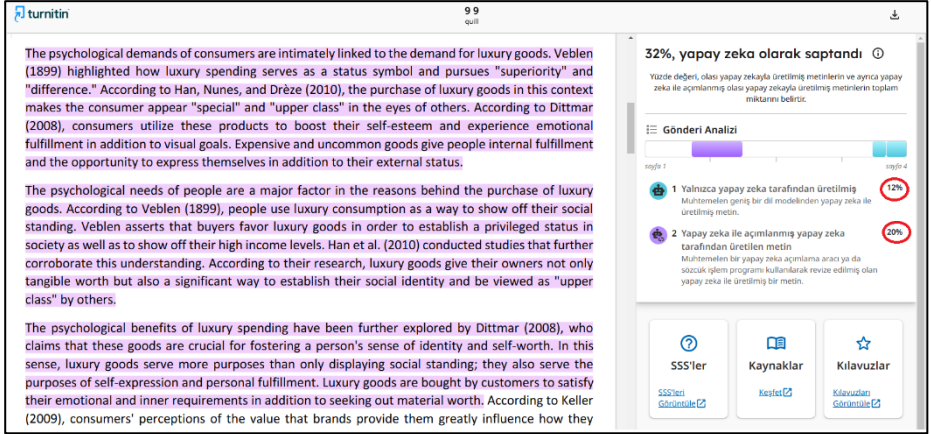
turnitin

9 9
quill

The psychological demands of consumers are intimately linked to the demand for luxury goods. Veblen (1899) highlighted how luxury spending serves as a status symbol and pursues "superiority" and "difference." According to Han, Nunes, and Drèze (2010), the purchase of luxury goods in this context makes the consumer appear "special" and "upper class" in the eyes of others. According to Dittmar (2008), consumers utilize these products to boost their self-esteem and experience emotional fulfillment in addition to visual goals. Expensive and uncommon goods give people internal fulfillment and the opportunity to express themselves in addition to their external status.

The psychological needs of people are a major factor in the reasons behind the purchase of luxury goods. According to Veblen (1899), people use luxury consumption as a way to show off their social standing. Veblen asserts that buyers favor luxury goods in order to establish a privileged status in society as well as to show off their high income levels. Han et al. (2010) conducted studies that further corroborate this understanding. According to their research, luxury goods give their owners not only tangible worth but also a significant way to establish their social identity and be viewed as "upper class" by others.

The psychological benefits of luxury spending have been further explored by Dittmar (2008), who claims that these goods are crucial for fostering a person's sense of identity and self-worth. In this sense, luxury goods serve more purposes than only displaying social standing; they also serve the purposes of self-expression and personal fulfillment. Luxury goods are bought by customers to satisfy their emotional and inner requirements in addition to seeking out material worth. According to Keller (2009), consumers' perceptions of the value that brands provide them greatly influence how they

32%, yapay zeka olarak saptandı

Yüzde değeri, olası yapay zekayla üretilmiş metinlerin ve ayrıca yapay zeka ile açımlanmış olası yapay zekayla üretilmiş metinlerin toplam miktarını belirtir.

Gönderi Analizi

sayfa 1
sayfa 4

1 Yalnızca yapay zeka tarafından üretilmiş 12%
Muhtemelen geniş bir dil modelinden yapay zeka ile üretilmiş metin.

2 Yapay zeka ile açımlanmış yapay zeka tarafından üretilen metin 20%
Muhtemelen bir yapay zeka açımlama aracı ya da sözcük işlem programı kullanılarak revize edilmiş olan yapay zeka ile üretilmiş bir metin.

SSS'ler
SSS'leri Görüntüle

Kaynaklar
Keşfet

Kılavuzlar
Kılavuzları Görüntüle